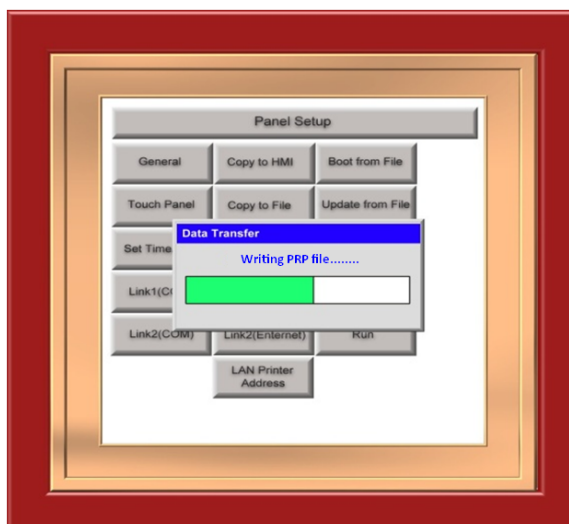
Panel Setup

General

Copy to HMI

Boot from File

Touch Panel

Copy to File

Update from File

Set Time

Link1(C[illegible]

Link2(COM)

Link2(Ethernet)

Run

LAN Printer Address

Data Transfer

Writing PRP file........